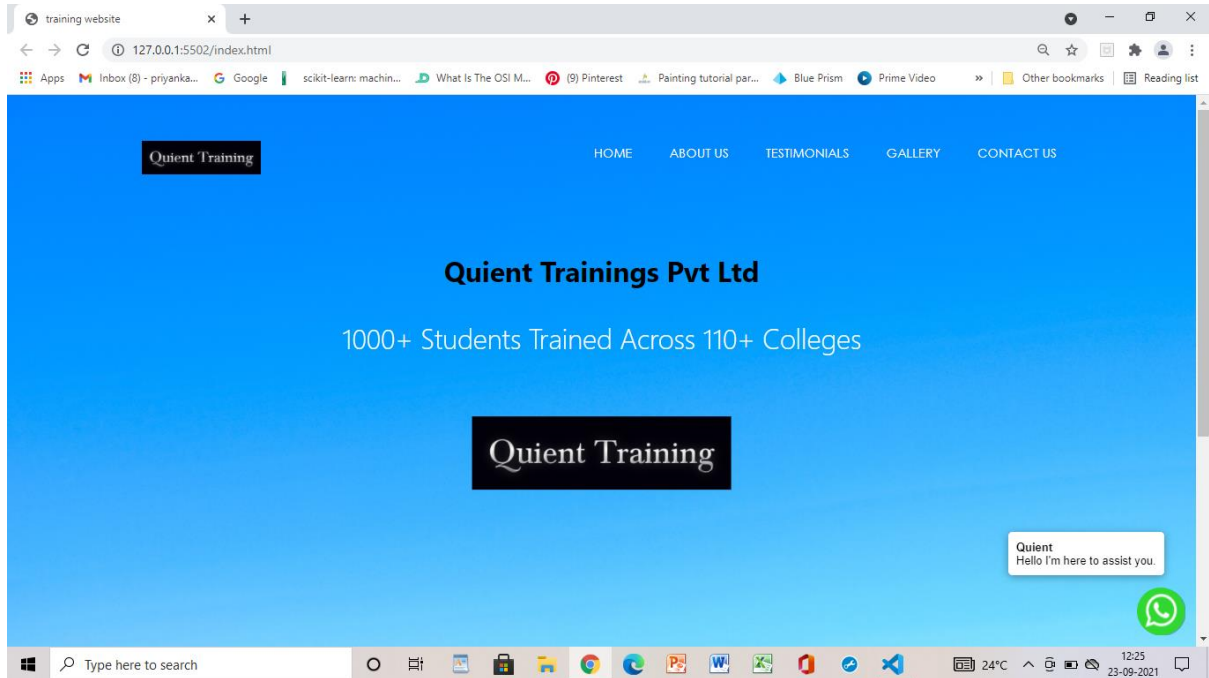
training website

127.0.0.1:5502/index.html

Apps Inbox (8) - priyanka... Google scikit-learn: machin... What Is The OSI M... (9) Pinterest Painting tutorial par... Blue Prism Prime Video » Other bookmarks Reading list

Quient Training

HOME ABOUT US TESTIMONIALS GALLERY CONTACT US

Quient Trainings Pvt Ltd

1000+ Students Trained Across 110+ Colleges

Quient Training

Quient
Hello I'm here to assist you.

Type here to search

24°C 12:25 23-09-2021